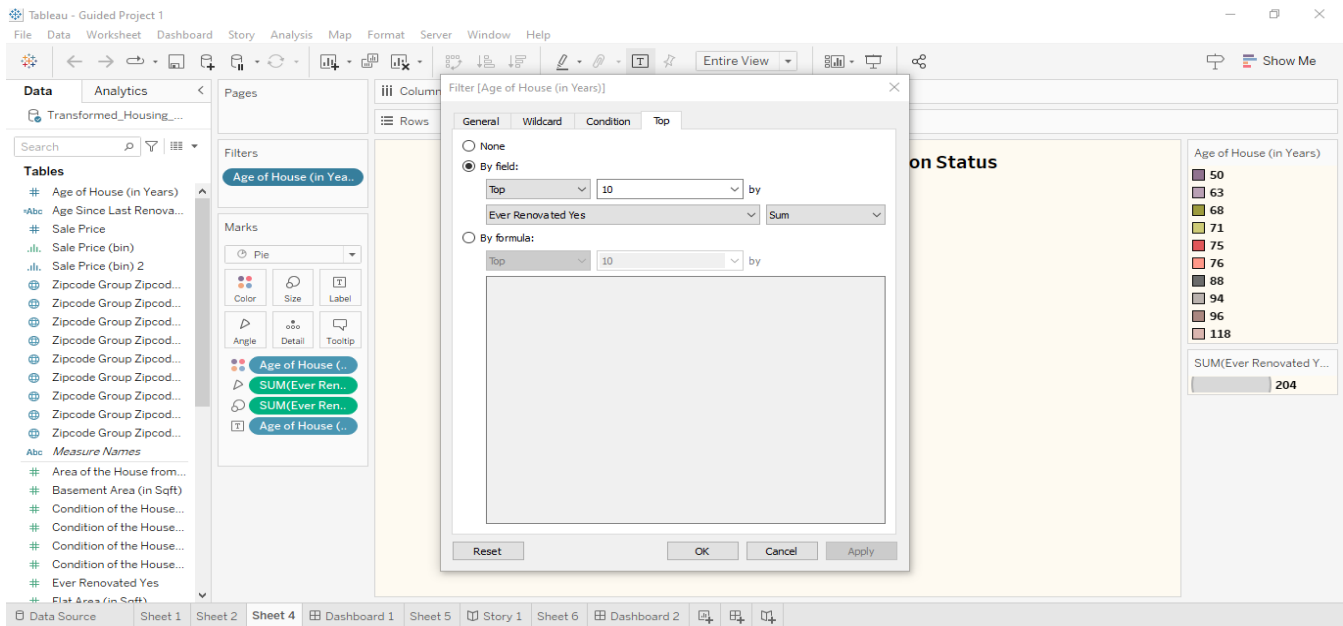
Tableau - Guided Project 1

File Data Worksheet Dashboard Story Analysis Map Format Server Window Help

Entire View

Show Me

Data Analytics

Transformed_Housing_...

Search

Tables

Age of House (in Years)
Age Since Last Renova...
Sale Price
Sale Price (bin)
Sale Price (bin) 2
Zipcode Group Zipcod...
Zipcode Group Zipcod...
Zipcode Group Zipcod...
Zipcode Group Zipcod...
Zipcode Group Zipcod...
Zipcode Group Zipcod...
Zipcode Group Zipcod...
Zipcode Group Zipcod...
Zipcode Group Zipcod...
Measure Names
Area of the House from...
Basement Area (in Sqft)
Condition of the House...
Condition of the House...
Condition of the House...
Condition of the House...
Ever Renovated Yes
Flat Area (in Sqft)

Pages

Filters

Age of House (in Yea...

Marks

Pie

Color Size Label
Angle Detail Tooltip

Age of House (..
SUM(Ever Ren..
SUM(Ever Ren..
Age of House (..

Columns

Rows

on Status

Filter [Age of House (in Years)]

General Wildcard Condition Top

None

By field:

Top 10 by

Ever Renovated Yes Sum

By formula:

Top 10 by

Reset OK Cancel Apply

Age of House (in Years)

50
63
68
71
75
76
88
94
96
118

SUM(Ever Renovated Y...

204

Data Source Sheet 1 Sheet 2 Sheet 4 Dashboard 1 Sheet 5 Story 1 Sheet 6 Dashboard 2